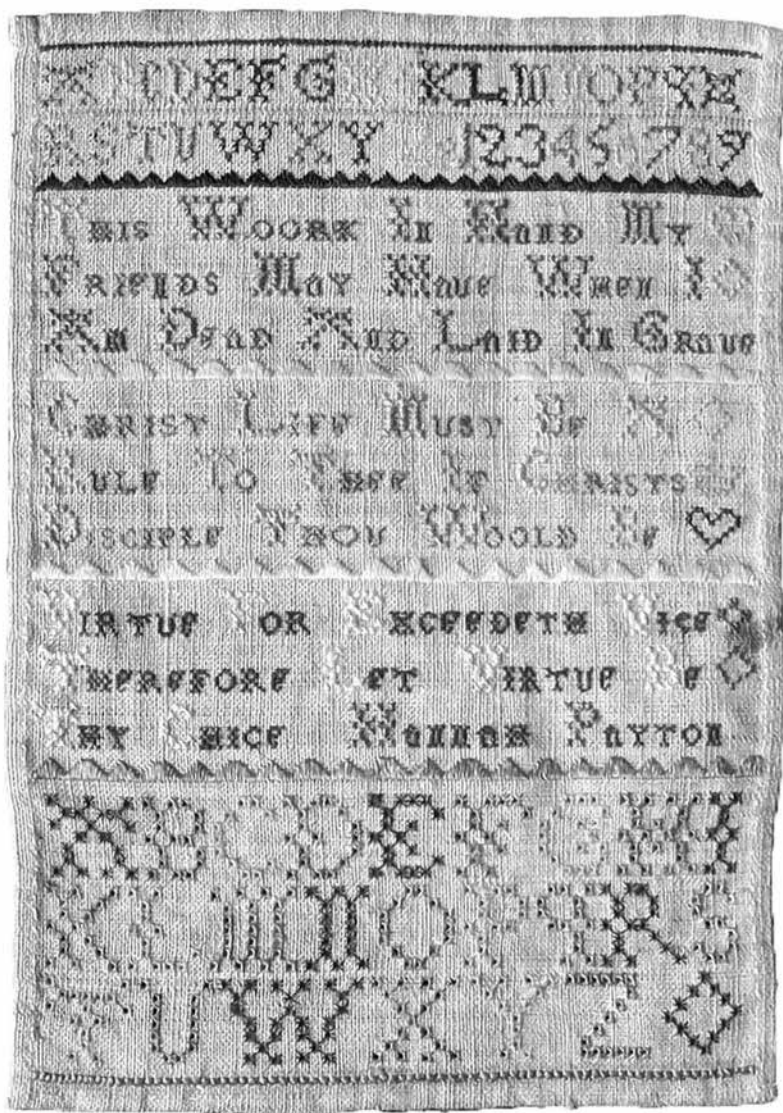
A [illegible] C D E F G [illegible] K L M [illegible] O P Q R
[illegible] S T U W X Y 12345 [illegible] 7 8 9

This Woork In Hand My Friends May Have When I Am Dead And Laid In Grave

Christ Life Must Be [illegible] Rule To Thee If Christs Disciple Thou Would Be

Virtue For Exceedeth Vice Therefore Let Virtue Be My Choice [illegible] Payton

A B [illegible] E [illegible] H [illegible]
K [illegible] M N O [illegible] Q R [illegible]
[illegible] U W X Y Z